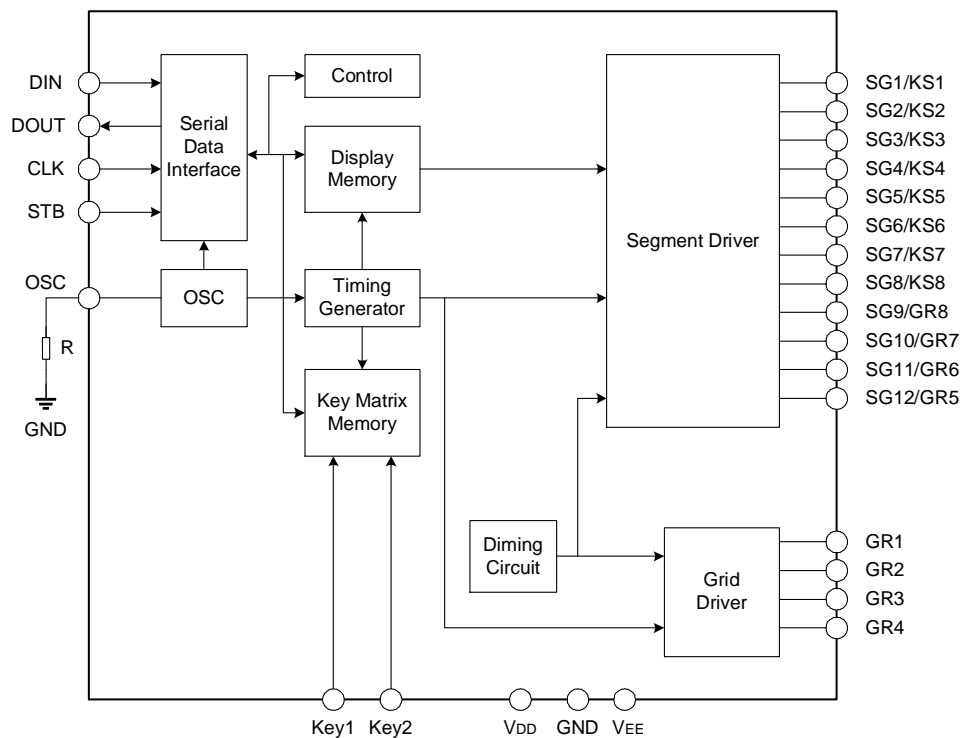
DIN
DOUT
CLK
STB
OSC
R
GND

Serial Data Interface

Control

Display Memory

OSC

Timing Generator

Key Matrix Memory

Segment Driver

Diming Circuit

Grid Driver

SG1/KS1
SG2/KS2
SG3/KS3
SG4/KS4
SG5/KS5
SG6/KS6
SG7/KS7
SG8/KS8
SG9/GR8
SG10/GR7
SG11/GR6
SG12/GR5

GR1
GR2
GR3
GR4

Key1 Key2 VDD GND VEE